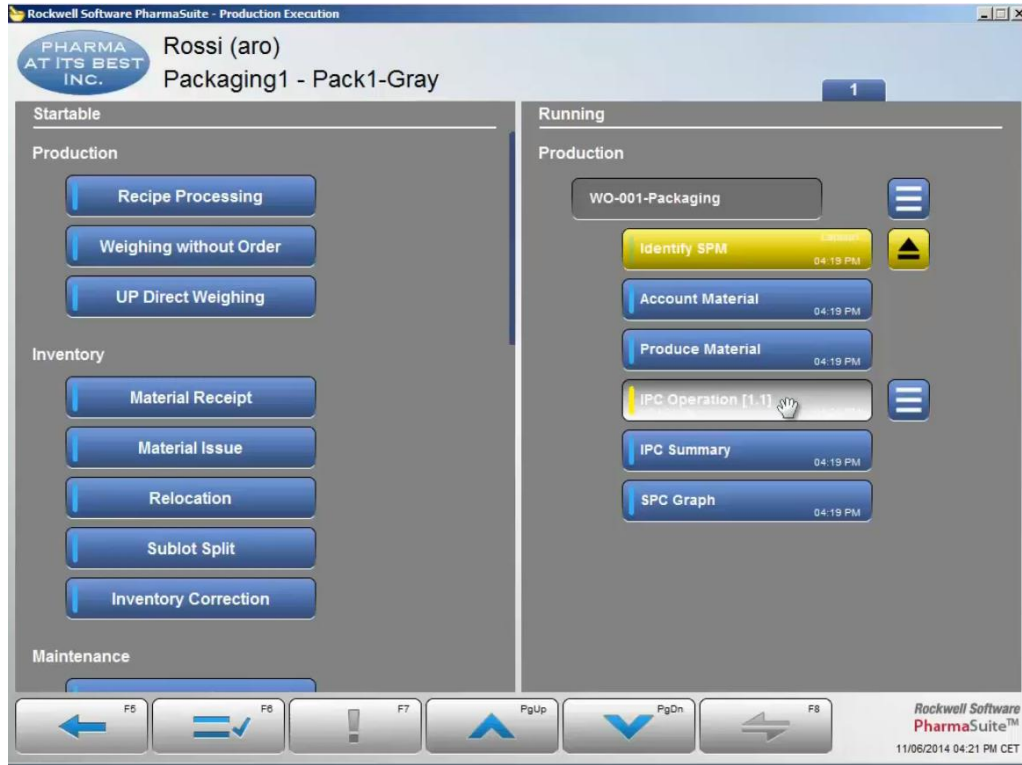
Rockwell Software PharmaSuite - Production Execution

PHARMA AT ITS BEST INC.

Rossi (aro)

Packaging1 - Pack1-Gray

1

Startable

Production

Recipe Processing

Weighing without Order

UP Direct Weighing

Inventory

Material Receipt

Material Issue

Relocation

Sublot Split

Inventory Correction

Maintenance

Running

Production

WO-001-Packaging

Identify SPM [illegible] 04:19 PM

Account Material 04:19 PM

Produce Material 04:19 PM

IPC Operation [1.1] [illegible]

IPC Summary 04:19 PM

SPC Graph 04:19 PM

F5 F6 F7 PgUp PgDn F8

Rockwell Software PharmaSuite™

11/06/2014 04:21 PM CET